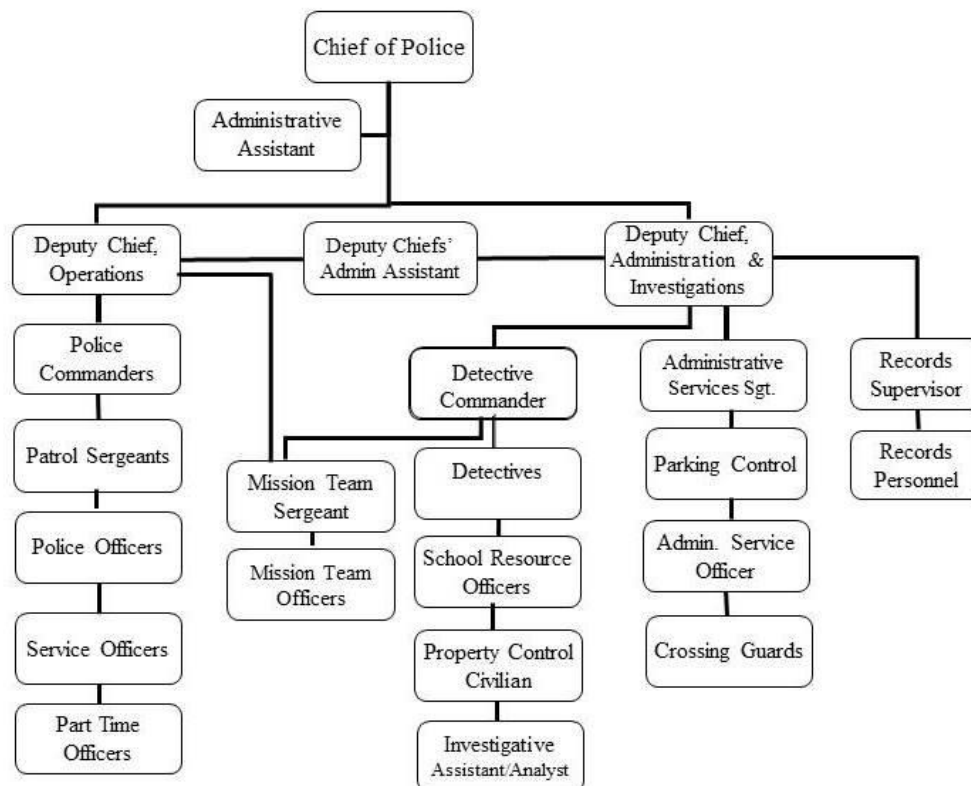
Chief of Police

Administrative Assistant

Deputy Chief, Operations

Deputy Chiefs' Admin Assistant

Deputy Chief, Administration & Investigations

Police Commanders

Patrol Sergeants

Police Officers

Service Officers

Part Time Officers

Mission Team Sergeant

Mission Team Officers

Detective Commander

Detectives

School Resource Officers

Property Control Civilian

Investigative Assistant/Analyst

Administrative Services Sgt.

Parking Control

Admin. Service Officer

Crossing Guards

Records Supervisor

Records Personnel